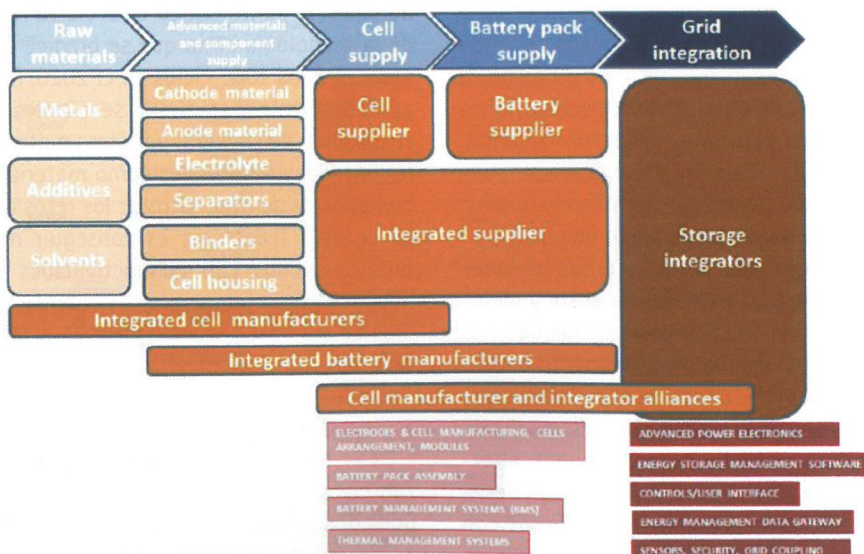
Raw materials

Advanced materials and component supply

Cell supply

Battery pack supply

Grid integration

Metals

Additives

Solvents

Cathode material

Anode material

Electrolyte

Separators

Binders

Cell housing

Cell supplier

Battery supplier

Integrated supplier

Storage integrators

Integrated cell manufacturers

Integrated battery manufacturers

Cell manufacturer and integrator alliances

ELECTRODES & CELL MANUFACTURING, CELLS ARRANGEMENT, MODULES

BATTERY PACK ASSEMBLY

BATTERY MANAGEMENT SYSTEMS (BMS)

THERMAL MANAGEMENT SYSTEMS

ADVANCED POWER ELECTRONICS

ENERGY STORAGE MANAGEMENT SOFTWARE

CONTROLS/USER INTERFACE

ENERGY MANAGEMENT DATA GATEWAY

SENSORS, SECURITY, GRID COUPLING